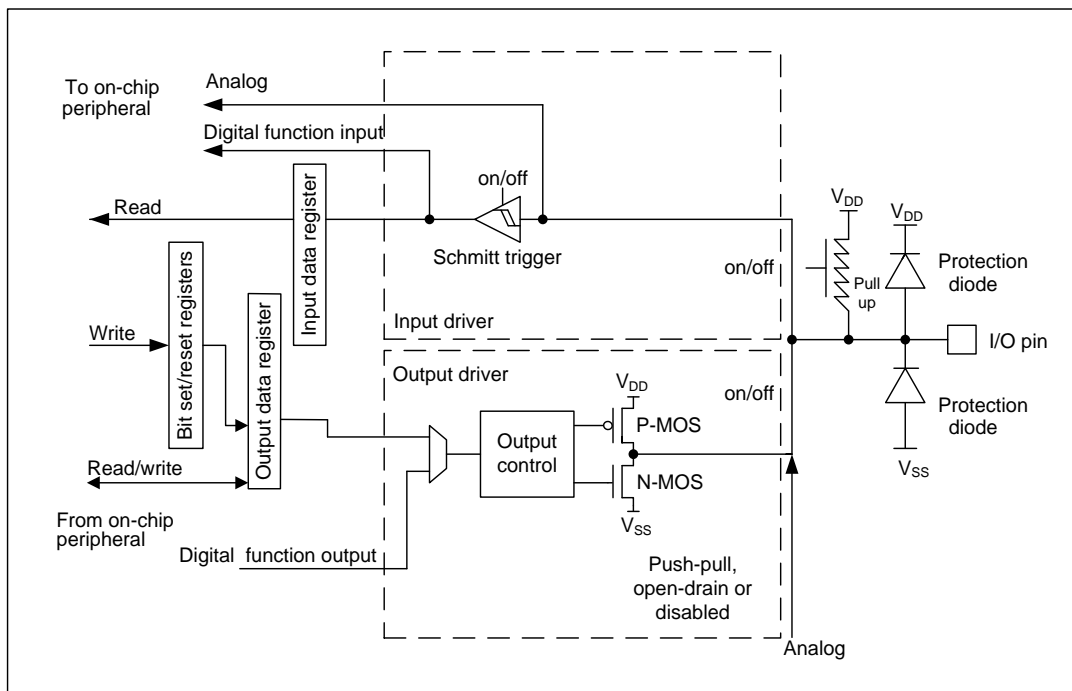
To on-chip peripheral

Analog

Digital function input

on/off

Read

Schmitt trigger

Input data register

Bit set/reset registers

Output data register

Write

Input driver

on/off

$V_{DD}$

Pull up

$V_{DD}$

Protection diode

I/O pin

Protection diode

$V_{SS}$

Output driver

$V_{DD}$

on/off

Output control

P-MOS

N-MOS

$V_{SS}$

Read/write

From on-chip peripheral

Digital function output

Push-pull, open-drain or disabled

Analog